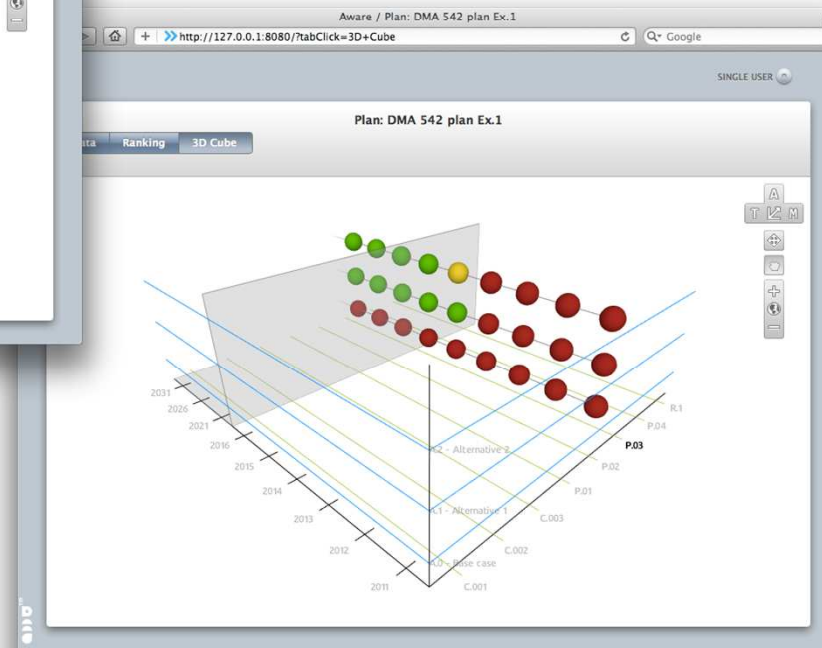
Aware / Plan: DMA 542 plan Ex.1

http://127.0.0.1:8080/?tabClick=3D+Cube

Google

SINGLE USER

Plan: DMA 542 plan Ex.1

ata Ranking 3D Cube

A
T M

2031
2026
2021
2016
2015
2014
2013
2012
2011

A.2 - Alternative 2
A.1 - Alternative 1
A.0 - Base case

R.1
P.04
P.03
P.02
P.01
C.003
C.002
C.001